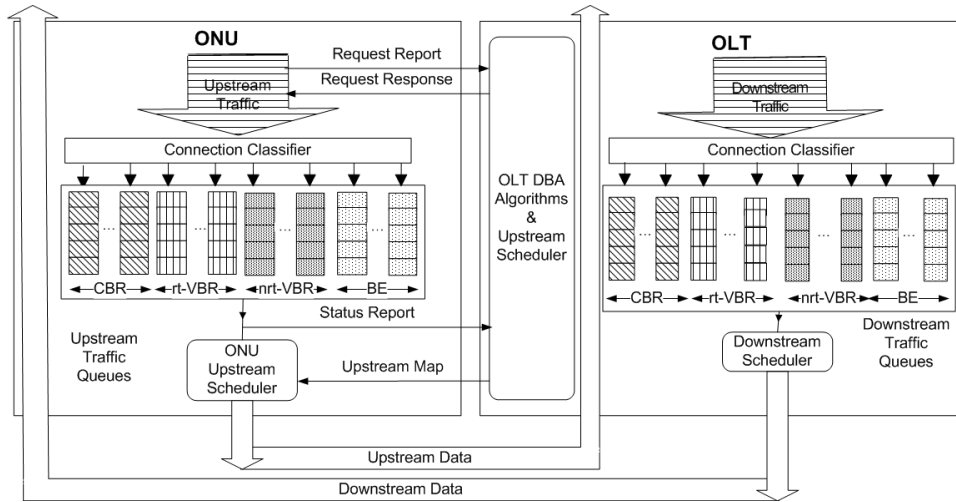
ONU

Request Report

Request Response

Upstream Traffic

Connection Classifier

CBR rt-VBR nrt-VBR BE

Upstream Traffic Queues

Status Report

ONU Upstream Scheduler

Upstream Map

OLT DBA Algorithms & Upstream Scheduler

OLT

Downstream Traffic

Connection Classifier

CBR rt-VBR nrt-VBR BE

Downstream Scheduler

Downstream Traffic Queues

Upstream Data

Downstream Data